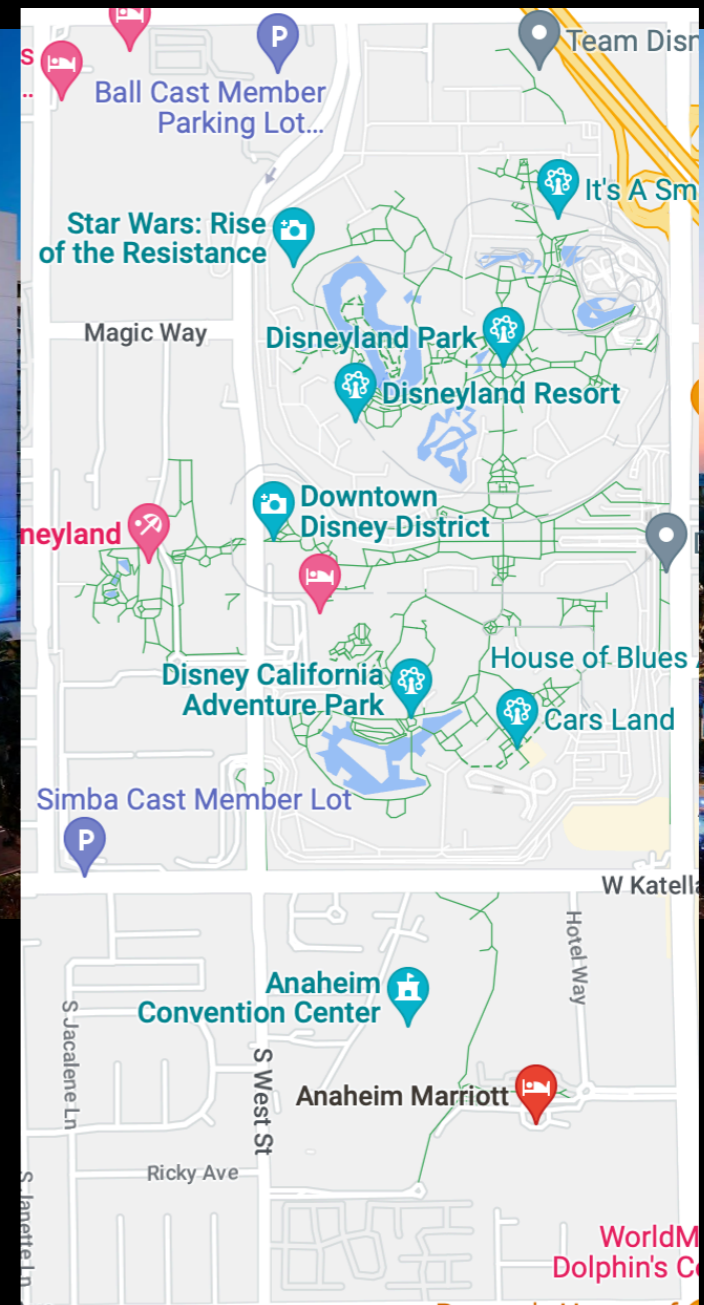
Team Disn
s
Ball Cast Member Parking Lot...
It's A Sm
Star Wars: Rise of the Resistance
Magic Way
Disneyland Park
Disneyland Resort
Downtown Disney District
neyland
House of Blues
Disney California Adventure Park
Cars Land
Simba Cast Member Lot
W Katella
Hotel Way
Anaheim Convention Center
S Jacalene Ln
S West St
Anaheim Marriott
Ricky Ave
S Janette Ln
WorldM
Dolphin's C